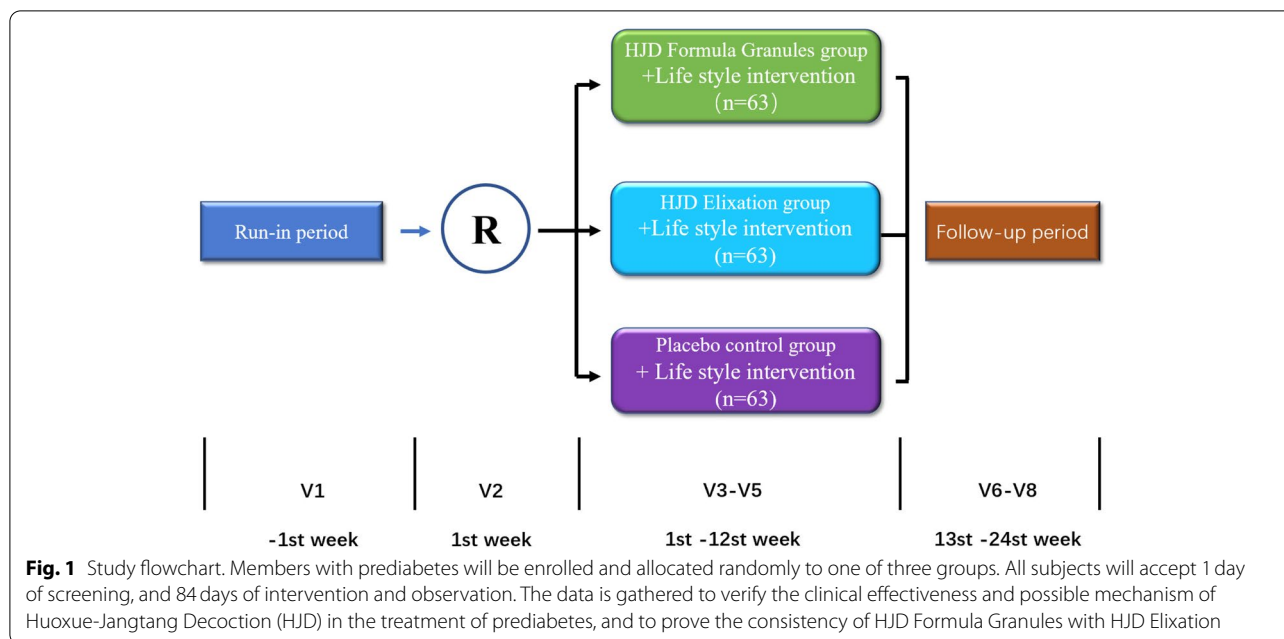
HJD Formula Granules group
+Life style intervention
(n=63)

Run-in period

R

HJD Elixation group
+Life style intervention
(n=63)

Follow-up period

Placebo control group
+ Life style intervention
(n=63)

V1

V2

V3-V5

V6-V8

-1st week

1st week

1st -12st week

13st -24st week

**Fig. 1** Study flowchart. Members with prediabetes will be enrolled and allocated randomly to one of three groups. All subjects will accept 1 day of screening, and 84 days of intervention and observation. The data is gathered to verify the clinical effectiveness and possible mechanism of Huoxue-Jangtang Decoction (HJD) in the treatment of prediabetes, and to prove the consistency of HJD Formula Granules with HJD Elixation